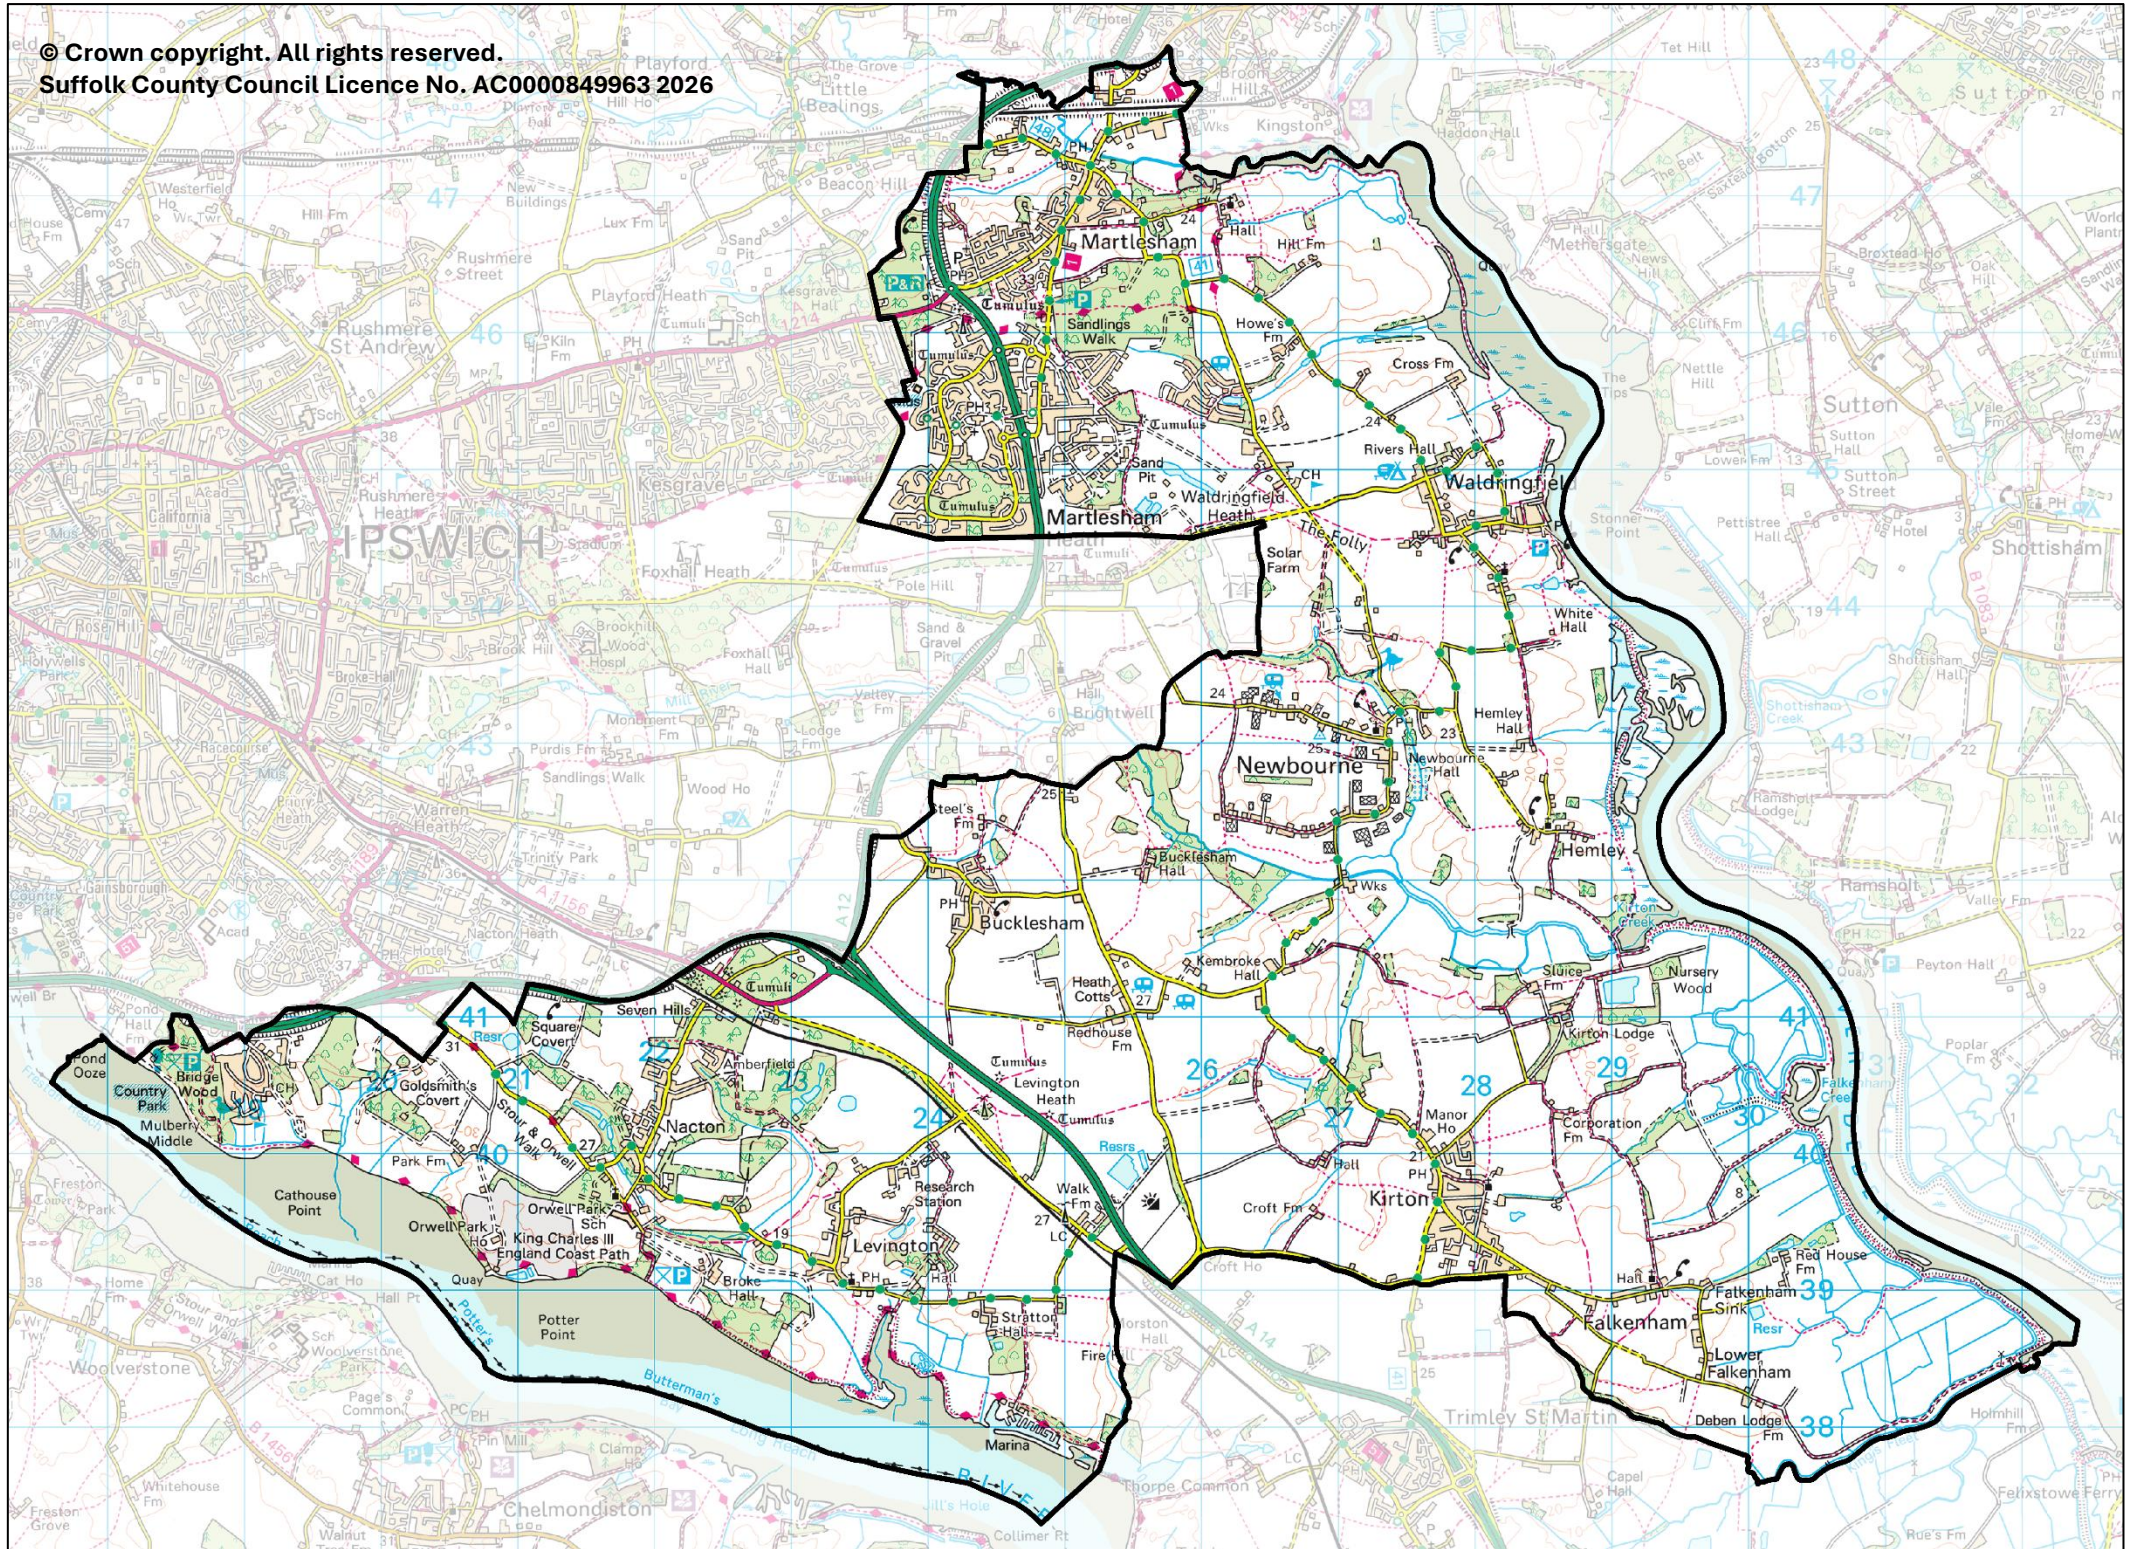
© Crown copyright. All rights reserved.
Suffolk County Council Licence No. AC0000849963 2026

Martlesham
Sandlings Walk
Martlesham
Waldringfield Heath
Waldringfield
Hill Fm
Howe's Fm
Cross Fm
Rivers Hall
The Folly
Solar Farm
White Hall
Newbourne
Hemley Hall
Newbourne Hall
Hemley
Bucklesham Hall
Bucklesham
Kembroke Hall
Heath Cotts
Redhouse Fm
Levington Heath
Sluice Fm
Nursery Wood
Kirton Lodge
Corporation Fm
Manor Ho
Kirton
Croft Fm
Falkenham
Falkenham Sink
Lower Falkenham
Deben Lodge Fm
Red House Fm
Seven Hills
Square Covert
Amberfield
Nacton
Goldsmith's Covert
Stour & Orwell Walk
Orwell Park Sch
King Charles III England Coast Path
Orwell Park
Cathouse Point
Potter Point
Levington
Research Station
Broke Hall
Stratton Hall
Walk Fm
Marina
Country Park
Bridge Wood
Mulberry Middle
Park Fm
Butterman's
IPSWICH
Kesgrave
Rushmere St Andrew
Foxhall Heath
Sutton
Shottisham
Trimley St Martin
Chelmondiston
Woolverstone
Ramsholt
41 40 39 38 26 27 28 29 30 20 21 23 24 47 46 44 43 48